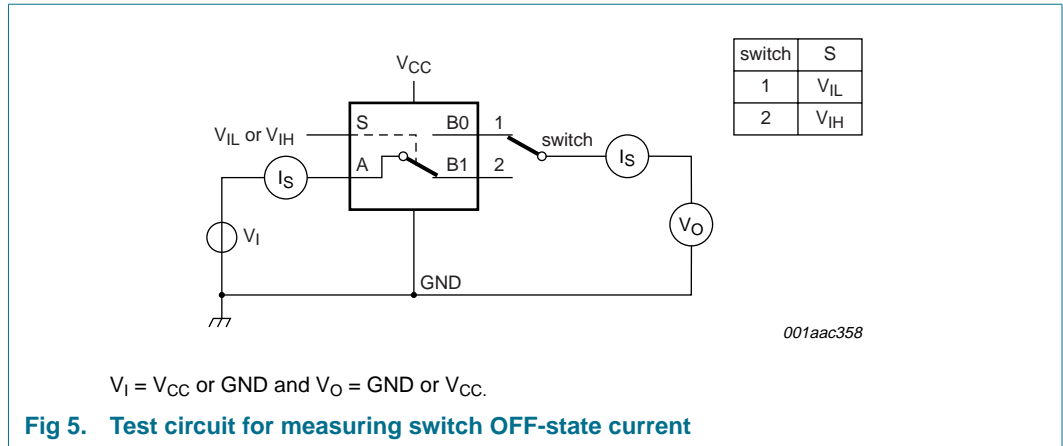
$V_{CC}$

$V_{IL}$ or $V_{IH}$

S

B0

1

switch

A

B1

2

$I_S$

$I_S$

$V_I$

$V_O$

GND

| switch | S |
|---|---|
| 1 | $V_{IL}$ |
| 2 | $V_{IH}$ |

001aac358

$V_I = V_{CC}$ or GND and $V_O$ = GND or $V_{CC}$.

Fig 5. Test circuit for measuring switch OFF-state current